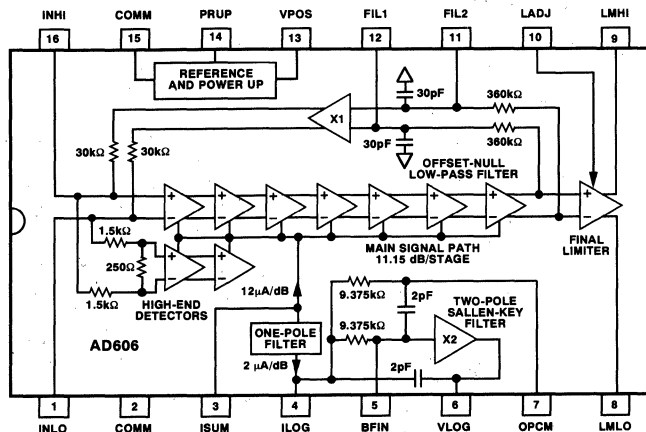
INHI COMM PRUP VPOS FIL1 FIL2 LADJ LMHI

16 15 14 13 12 11 10 9

REFERENCE AND POWER UP

30pF

360kΩ

X1

360kΩ

30kΩ 30kΩ

30pF

OFFSET-NULL LOW-PASS FILTER

1.5kΩ

250Ω

1.5kΩ

HIGH-END DETECTORS

MAIN SIGNAL PATH 11.15 dB/STAGE

FINAL LIMITER

12μA/dB

9.375kΩ

2pF

TWO-POLE SALLEN-KEY FILTER

ONE-POLE FILTER

9.375kΩ

X2

AD606

2 μA/dB

2pF

1 2 3 4 5 6 7 8

INLO COMM ISUM ILOG BFIN VLOG OPCM LMLO